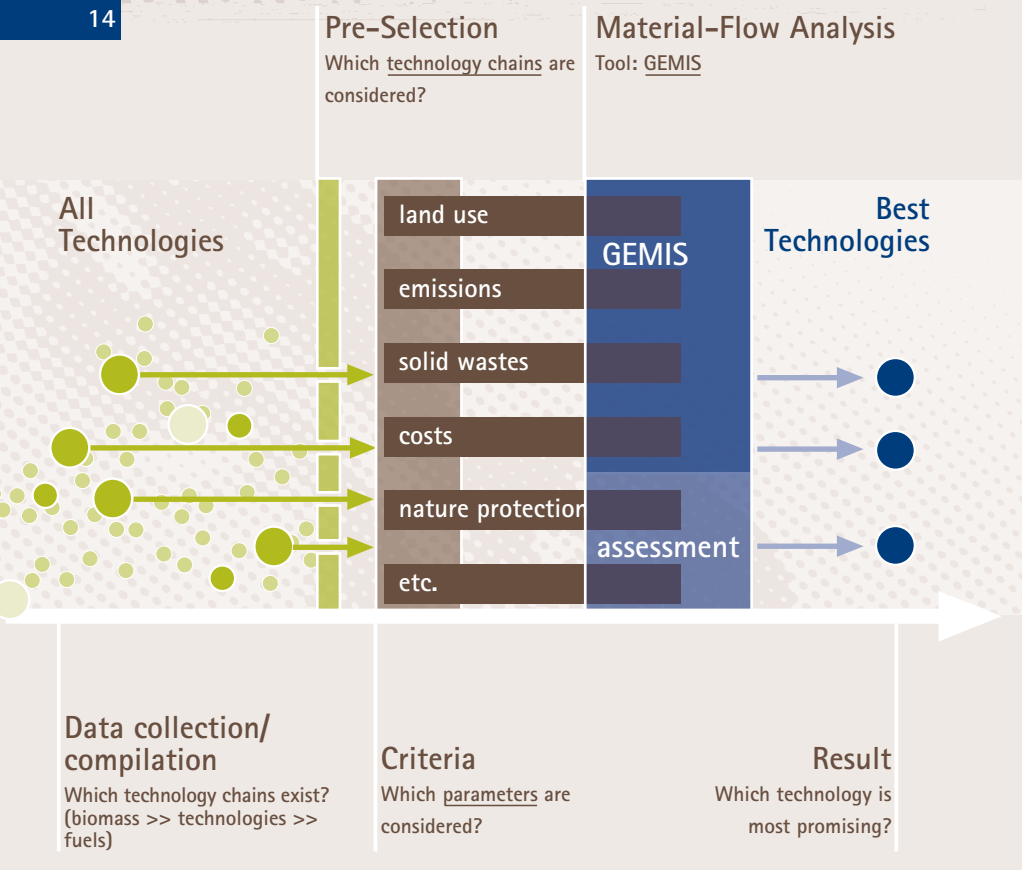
14

Pre-Selection
Which technology chains are considered?

Material-Flow Analysis
Tool: GEMIS

All Technologies

land use
emissions
solid wastes
costs
nature protection
etc.

GEMIS

assessment

Best Technologies

Data collection/ compilation
Which technology chains exist? (biomass >> technologies >> fuels)

Criteria
Which parameters are considered?

Result
Which technology is most promising?